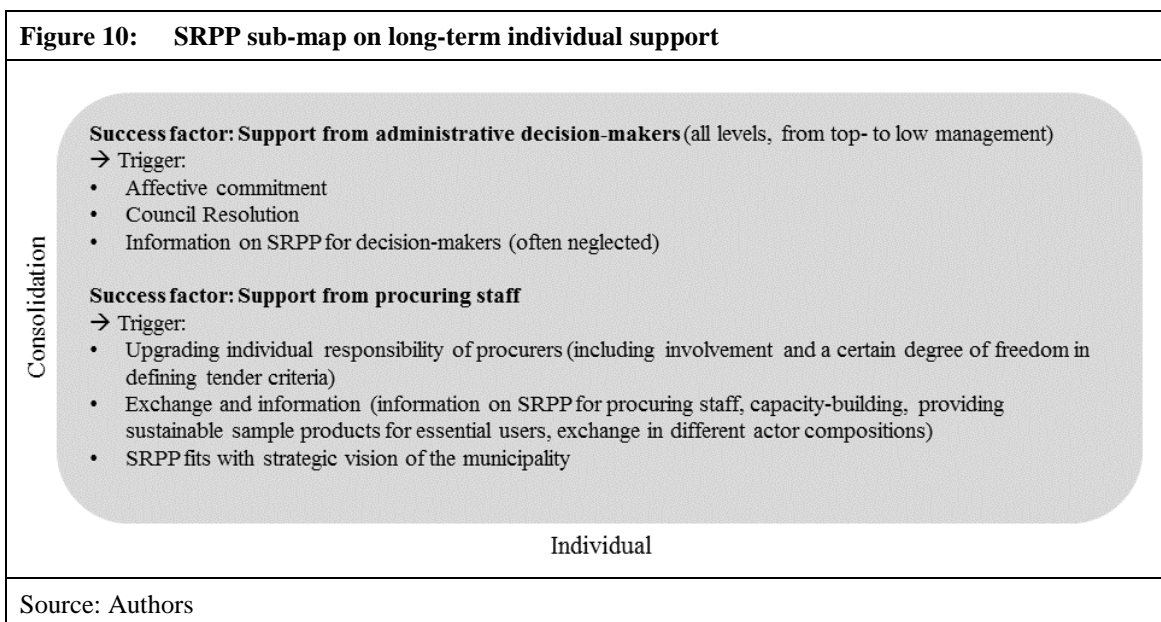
Figure 10: SRPP sub-map on long-term individual support

Consolidation

Success factor: Support from administrative decision-makers (all levels, from top- to low management)
→ Trigger:
• Affective commitment
• Council Resolution
• Information on SRPP for decision-makers (often neglected)

Success factor: Support from procuring staff
→ Trigger:
• Upgrading individual responsibility of procurers (including involvement and a certain degree of freedom in defining tender criteria)
• Exchange and information (information on SRPP for procuring staff, capacity-building, providing sustainable sample products for essential users, exchange in different actor compositions)
• SRPP fits with strategic vision of the municipality

Individual

Source: Authors